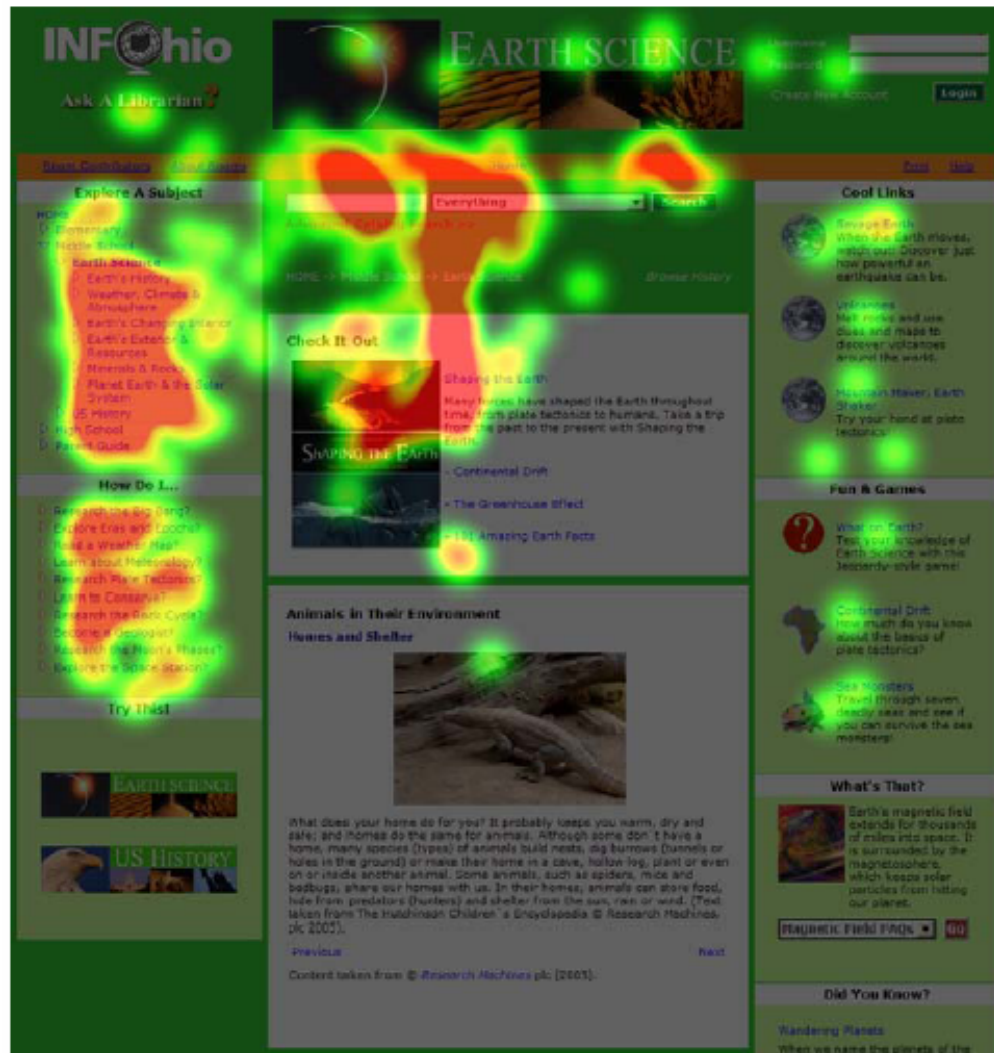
INFOhio

Ask A Librarian?

EARTH SCIENCE

Username
Password
Create New Account
Login

Basic Controllers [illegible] Print Help

Explore A Subject

HOME
Elementary
Middle School
Earth Science
Earth's History
Weather, Climate & Atmosphere
Earth's Changing Surface
Earth's Exterior & Resources
Minerals & Rocks
Planet Earth & the Solar System
US History
High School
Parent Guide

How Do I...

Research the Big Bang?
Explore Eras and Epochs?
Read a Weather Map?
Learn about Meteorology?
Research Plate Tectonics?
Learn to Conserve?
Research the Rock Cycle?
Become a Geologist?
Research the Moon's Phases?
Explore the Space Station?

Try This!

EARTH SCIENCE

US HISTORY

Everything Search

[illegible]

HOME > Middle School > Earth Science Browse History

Check It Out

SHAPING THE EARTH

Shaping the Earth

Many forces have shaped the Earth throughout time, from plate tectonics to humans. Take a trip from the past to the present with Shaping the Earth.

» Continental Drift

» The Greenhouse Effect

» 101 Amazing Earth Facts

Animals in Their Environment

Homes and Shelter

What does your home do for you? It probably keeps you warm, dry and safe; and homes do the same for animals. Although some don't have a home, many species (types) of animals build nests, dig burrows (tunnels or holes in the ground) or make their home in a cave, hollow log, plant or even on or inside another animal. Some animals, such as spiders, mice and bedbugs, share our homes with us. In their homes, animals can store food, hide from predators (hunters) and shelter from the sun, rain or wind. (Text taken from The Hutchinson Children's Encyclopedia © Research Machines plc 2005).

Previous Next

Content taken from © Research Machines plc (2005).

Cool Links

Savage Earth
When the Earth moves, watch out! Discover just how powerful an earthquake can be.

Volcanoes
Melt rocks and use clues and maps to discover volcanoes around the world.

Mountain Maker, Earth Shaker
Try your hand at plate tectonics!

Fun & Games

What on Earth?
Test your knowledge of Earth Science with this Jeopardy-style game!

Continental Drift
How much do you know about the basics of plate tectonics?

Sea Monsters
Travel through seven deadly seas and see if you can survive the sea monsters!

What's That?

Earth's magnetic field extends for thousands of miles into space. It is surrounded by the magnetosphere, which keeps solar particles from hitting our planet.

Magnetic Field FAQs GO

Did You Know?

Wandering Planets
When we name the planets of the